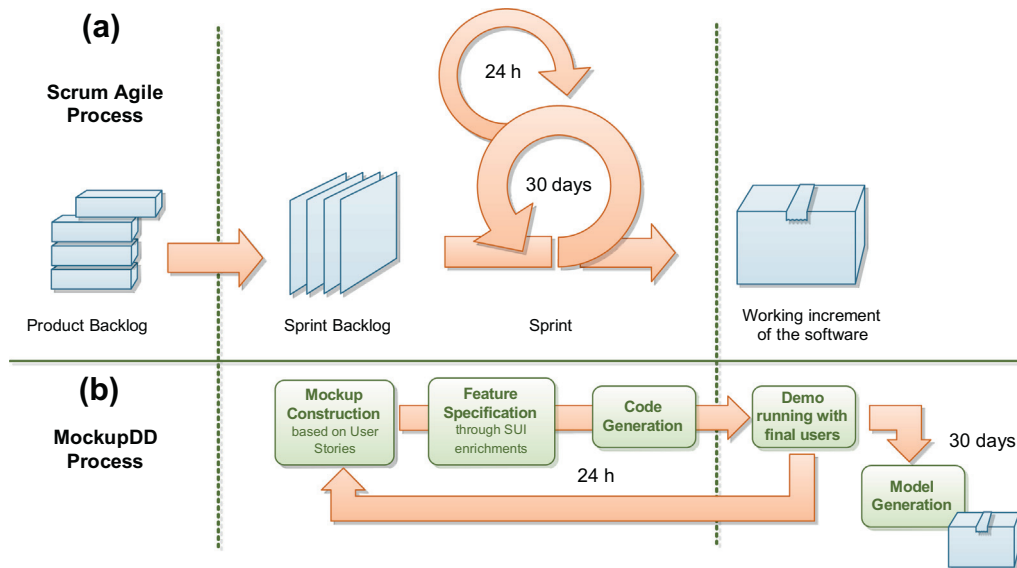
(a)

Scrum Agile Process

24 h

30 days

Product Backlog

Sprint Backlog

Sprint

Working increment of the software

(b)

MockupDD Process

Mockup Construction based on User Stories

Feature Specification through SUI enrichments

Code Generation

Demo running with final users

30 days

24 h

Model Generation